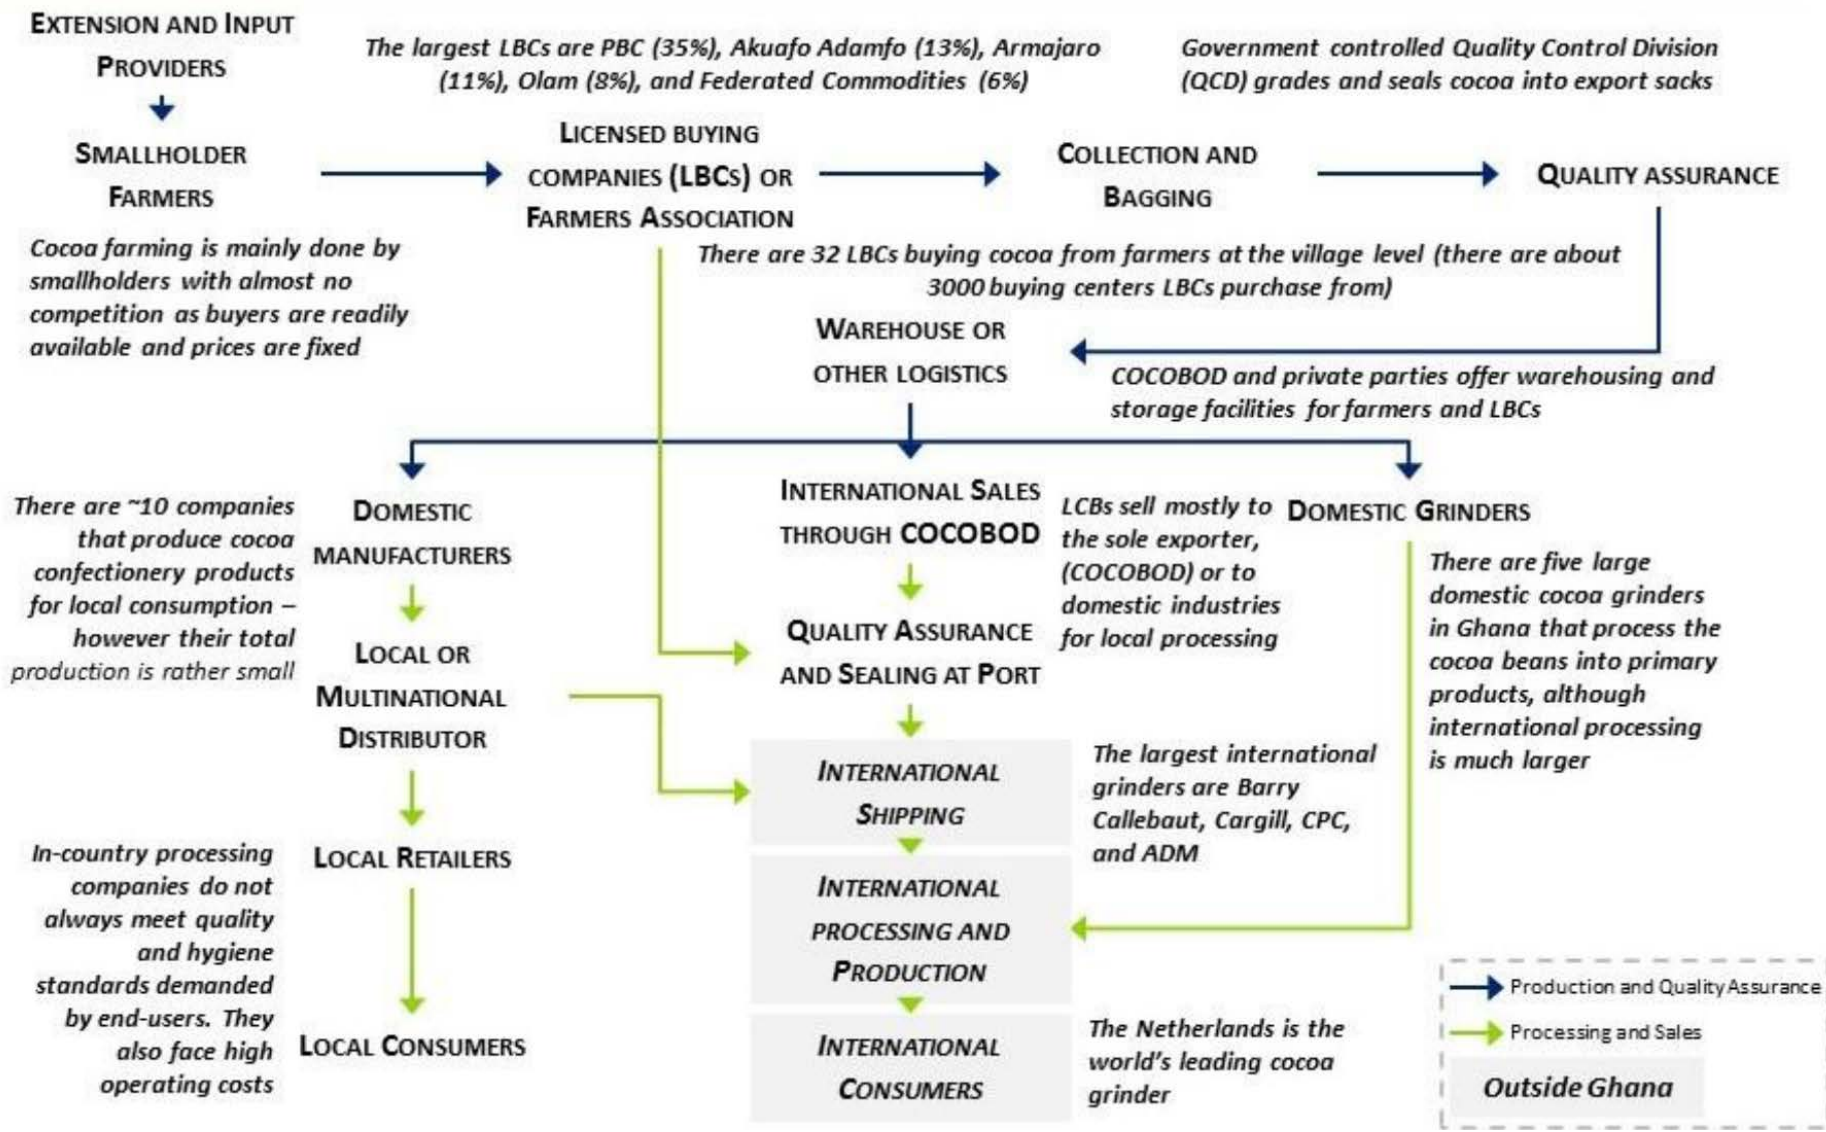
EXTENSION AND INPUT PROVIDERS

SMALLHOLDER FARMERS

Cocoa farming is mainly done by smallholders with almost no competition as buyers are readily available and prices are fixed

The largest LBCs are PBC (35%), Akuafo Adamfo (13%), Armajaro (11%), Olam (8%), and Federated Commodities (6%)

LICENSED BUYING COMPANIES (LBCS) OR FARMERS ASSOCIATION

COLLECTION AND BAGGING

Government controlled Quality Control Division (QCD) grades and seals cocoa into export sacks

QUALITY ASSURANCE

There are 32 LBCs buying cocoa from farmers at the village level (there are about 3000 buying centers LBCs purchase from)

WAREHOUSE OR OTHER LOGISTICS

COCOBOD and private parties offer warehousing and storage facilities for farmers and LBCs

There are ~10 companies that produce cocoa confectionery products for local consumption – however their total production is rather small

DOMESTIC MANUFACTURERS

LOCAL OR MULTINATIONAL DISTRIBUTOR

LOCAL RETAILERS

LOCAL CONSUMERS

In-country processing companies do not always meet quality and hygiene standards demanded by end-users. They also face high operating costs

INTERNATIONAL SALES THROUGH COCOBOD

QUALITY ASSURANCE AND SEALING AT PORT

INTERNATIONAL SHIPPING

INTERNATIONAL PROCESSING AND PRODUCTION

INTERNATIONAL CONSUMERS

LCBs sell mostly to the sole exporter, (COCOBOD) or to domestic industries for local processing

The largest international grinders are Barry Callebaut, Cargill, CPC, and ADM

The Netherlands is the world's leading cocoa grinder

DOMESTIC GRINDERS

There are five large domestic cocoa grinders in Ghana that process the cocoa beans into primary products, although international processing is much larger

Production and Quality Assurance

Processing and Sales

Outside Ghana